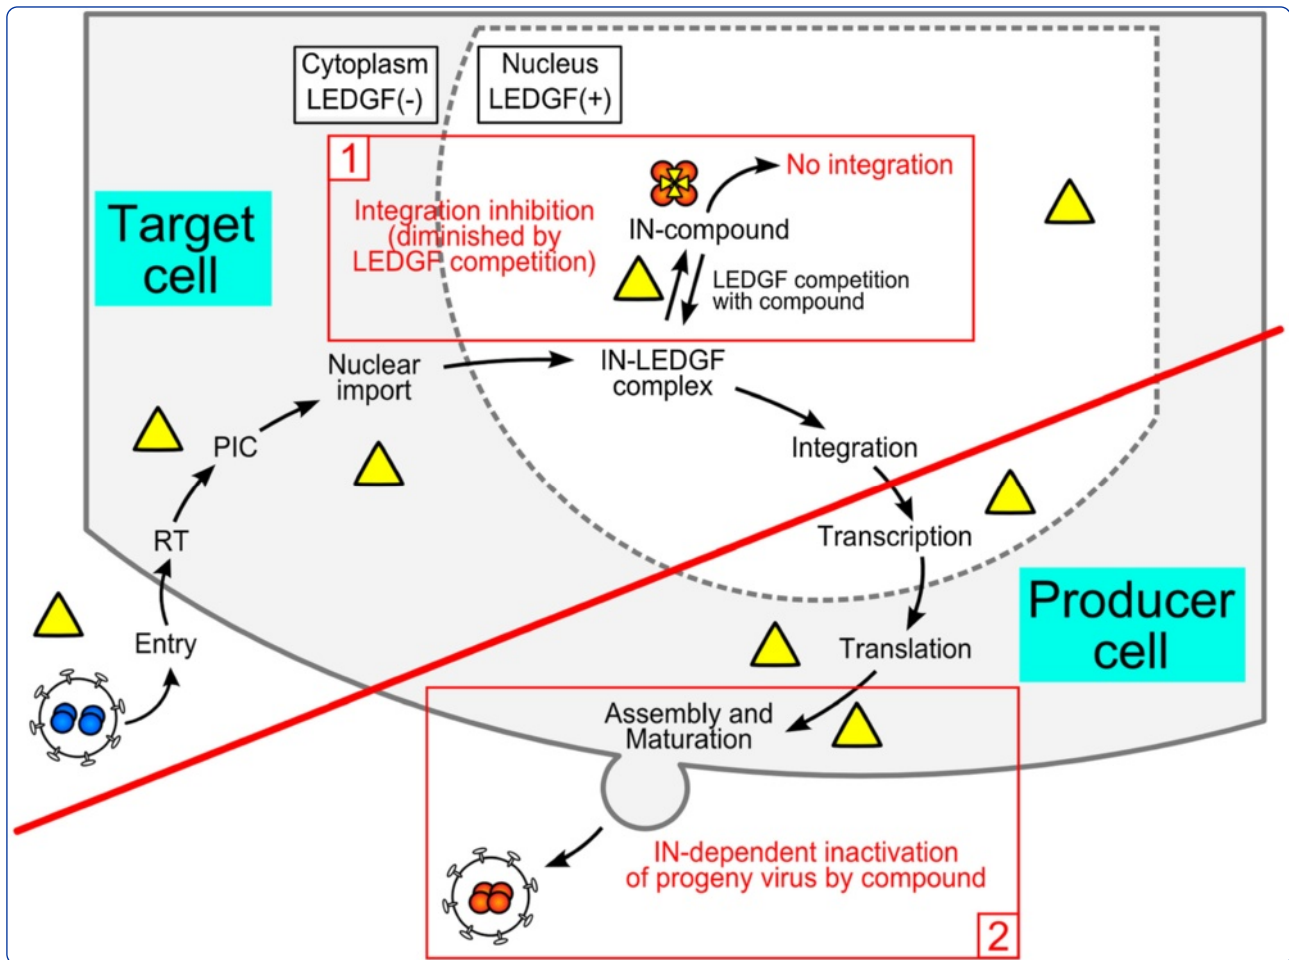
Cytoplasm
LEDGF(-)

Nucleus
LEDGF(+)

1

Integration inhibition (diminished by LEDGF competition)

No integration

IN-compound

LEDGF competition with compound

Target cell

Nuclear import

IN-LEDGF complex

PIC

RT

Entry

Integration

Transcription

Translation

Producer cell

Assembly and Maturation

IN-dependent inactivation of progeny virus by compound

2